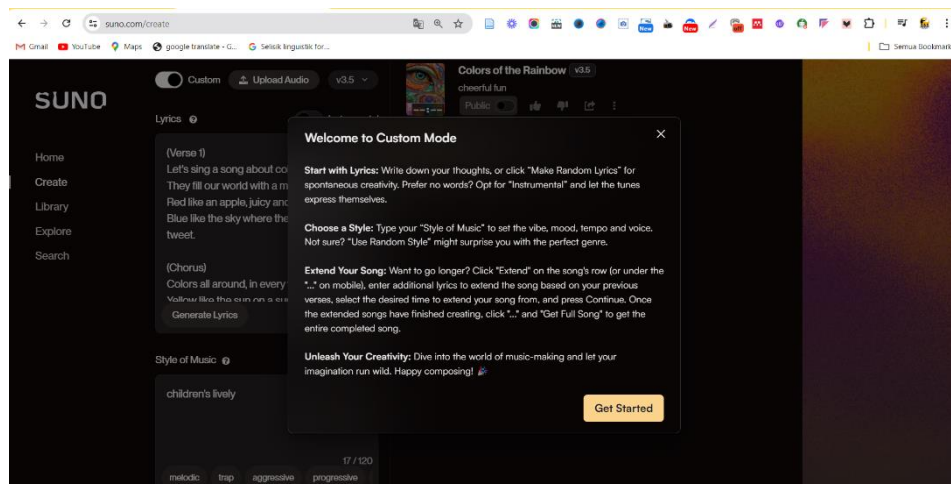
suno.com/create

Gmail YouTube Maps google translate - G... Selisik linguistik for...

Semua Bookmark

SUNO

Home
Create
Library
Explore
Search

Custom Upload Audio v3.5

Lyrics

(Verse 1)
Let's sing a song about co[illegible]
They fill our world with a m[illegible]
Red like an apple, juicy an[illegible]
Blue like the sky where the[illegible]
tweet.

(Chorus)
Colors all around, in every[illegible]
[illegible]

Generate Lyrics

Style of Music

children's lively

17 / 120

melodic trap aggressive progressive

Colors of the Rainbow v3.5
cheerful fun
Public

Welcome to Custom Mode

**Start with Lyrics:** Write down your thoughts, or click "Make Random Lyrics" for spontaneous creativity. Prefer no words? Opt for "Instrumental" and let the tunes express themselves.

**Choose a Style:** Type your "Style of Music" to set the vibe, mood, tempo and voice. Not sure? "Use Random Style" might surprise you with the perfect genre.

**Extend Your Song:** Want to go longer? Click "Extend" on the song's row (or under the "..." on mobile), enter additional lyrics to extend the song based on your previous verses, select the desired time to extend your song from, and press Continue. Once the extended songs have finished creating, click "..." and "Get Full Song" to get the entire completed song.

**Unleash Your Creativity:** Dive into the world of music-making and let your imagination run wild. Happy composing! 🎉

Get Started